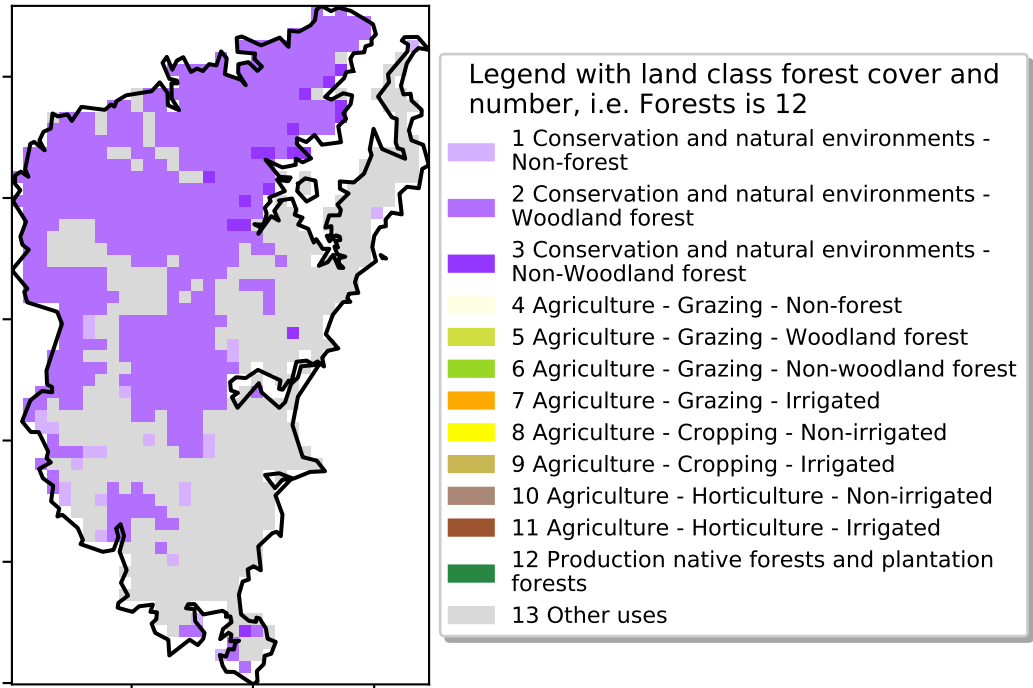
Legend with land class forest cover and number, i.e. Forests is 12

1 Conservation and natural environments - Non-forest
2 Conservation and natural environments - Woodland forest
3 Conservation and natural environments - Non-Woodland forest
4 Agriculture - Grazing - Non-forest
5 Agriculture - Grazing - Woodland forest
6 Agriculture - Grazing - Non-woodland forest
7 Agriculture - Grazing - Irrigated
8 Agriculture - Cropping - Non-irrigated
9 Agriculture - Cropping - Irrigated
10 Agriculture - Horticulture - Non-irrigated
11 Agriculture - Horticulture - Irrigated
12 Production native forests and plantation forests
13 Other uses